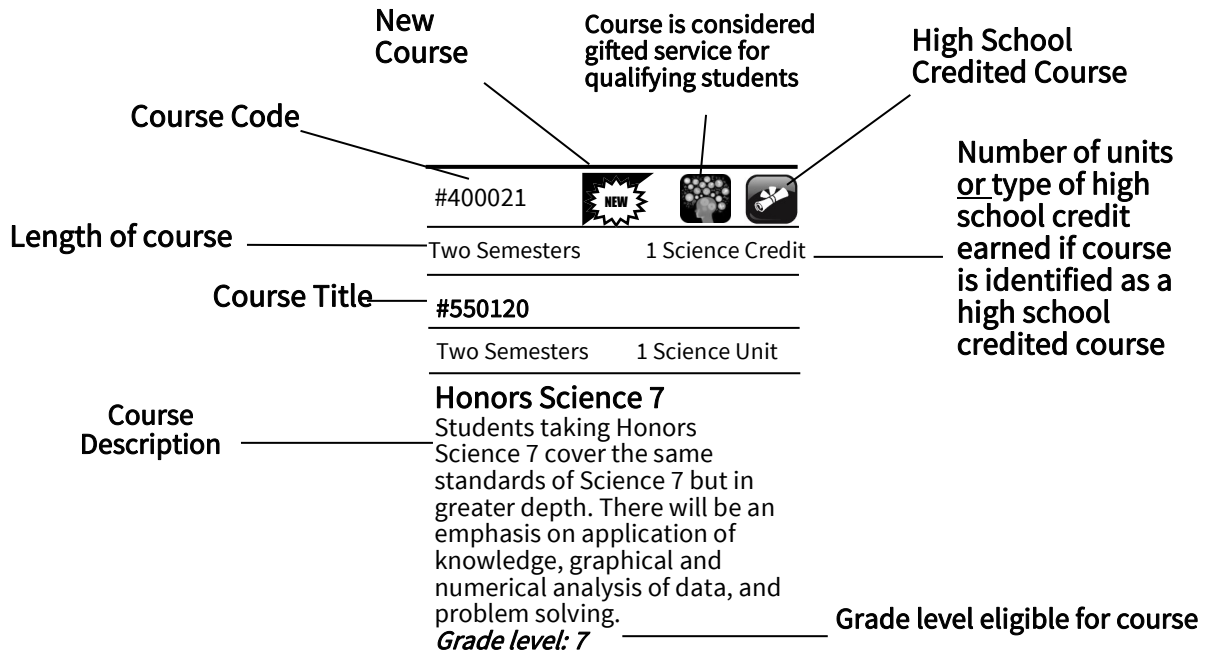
New Course

Course is considered gifted service for qualifying students

High School Credited Course

Course Code

#400021

NEW

Number of units or type of high school credit earned if course is identified as a high school credited course

Length of course

Two Semesters

1 Science Credit

Course Title

#550120

Two Semesters

1 Science Unit

Honors Science 7

Course Description

Students taking Honors Science 7 cover the same standards of Science 7 but in greater depth. There will be an emphasis on application of knowledge, graphical and numerical analysis of data, and problem solving.

*Grade level: 7*

Grade level eligible for course